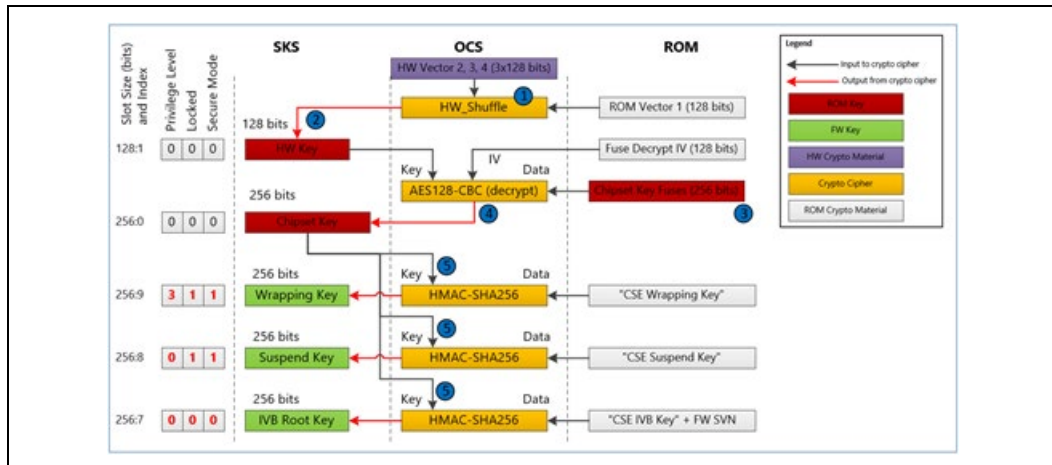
Slot Size (bits) and Index
Privilege Level
Locked
Secure Mode

SKS

OCS

ROM

Legend
Input to crypto cipher
Output from crypto cipher
ROM Key
FW Key
HW Crypto Material
Crypto Cipher
ROM Crypto Material

HW Vector 2, 3, 4 (3x128 bits)

HW_Shuffle
1
ROM Vector 1 (128 bits)

128 bits
2

128:1
0 0 0
HW Key

Fuse Decrypt IV (128 bits)

Key
IV
Data

256 bits
AES128-CBC (decrypt)
Chipset Key Fuses (256 bits)
3
4

256:0
0 0 0
Chipset Key

5
256 bits
Key
Data
256:9
3 1 1
Wrapping Key
HMAC-SHA256
"CSE Wrapping Key"

5
256 bits
Key
Data
256:8
0 1 1
Suspend Key
HMAC-SHA256
"CSE Suspend Key"

5
256 bits
Key
Data
256:7
0 0 0
IVB Root Key
HMAC-SHA256
"CSE IVB Key" + FW SVN